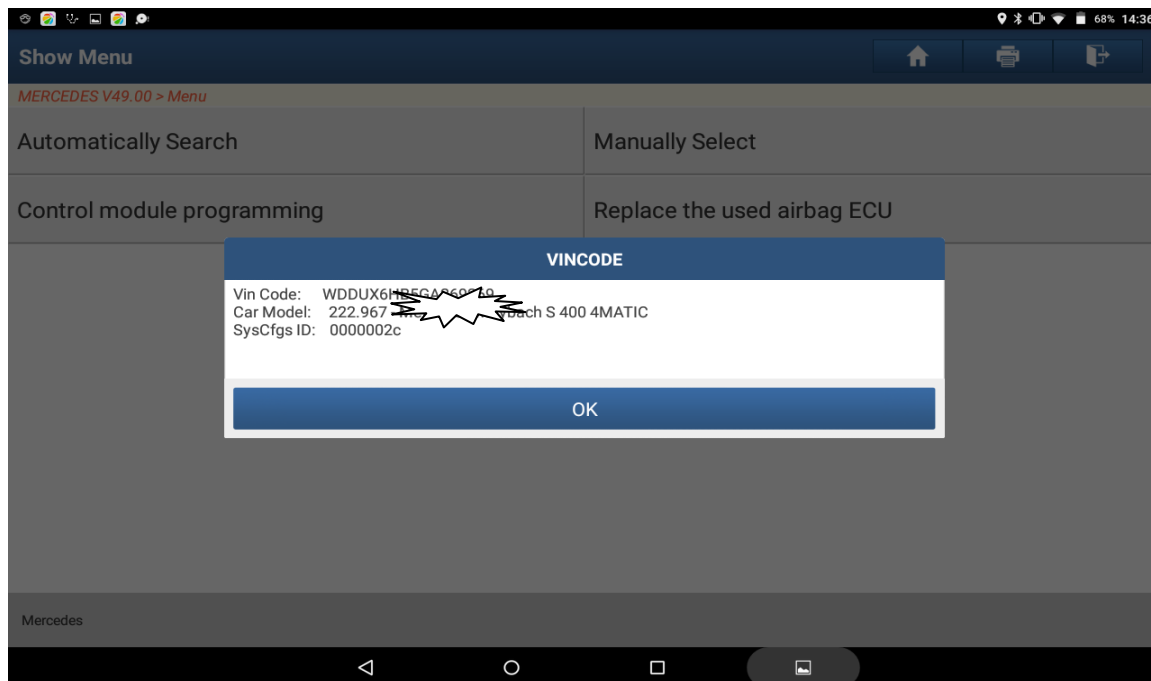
68% 14:36

Show Menu

MERCEDES V49.00 > Menu

Automatically Search

Manually Select

Control module programming

Replace the used airbag ECU

VINCODE

Vin Code: WDDUX6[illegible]

Car Model: 222.967 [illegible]bach S 400 4MATIC

SysCfgs ID: 0000002c

OK

Mercedes